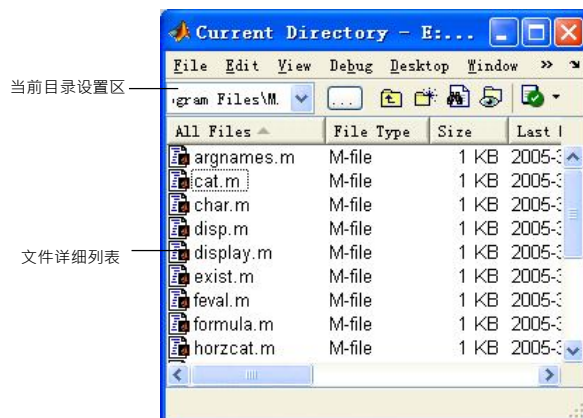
Current Directory - E:...

File Edit View Debug Desktop Window »

当前目录设置区

gram Files\M.

...

| All Files | File Type | Size | Last |
|---|---|---|---|
| argnames.m | M-file | 1 KB | 2005-3 |
| cat.m | M-file | 1 KB | 2005-3 |
| char.m | M-file | 1 KB | 2005-3 |
| disp.m | M-file | 1 KB | 2005-3 |
| display.m | M-file | 1 KB | 2005-3 |
| exist.m | M-file | 1 KB | 2005-3 |
| feval.m | M-file | 1 KB | 2005-3 |
| formula.m | M-file | 1 KB | 2005-3 |
| horzcat.m | M-file | 1 KB | 2005-3 |

文件详细列表

III